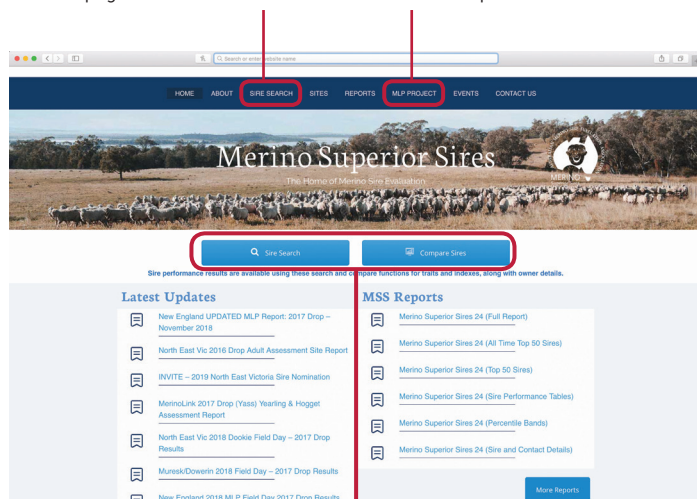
Search or enter website name

HOME ABOUT SIRE SEARCH SITES REPORTS MLP PROJECT EVENTS CONTACT US

Merino Superior Sires

The Home of Merino Sire Evaluation

MERINO

Sire Search

Compare Sires

Sire performance results are available using these search and compare functions for traits and indexes, along with owner details.

Latest Updates

New England UPDATED MLP Report: 2017 Drop – November 2018

North East Vic 2016 Drop Adult Assessment Site Report

INVITE – 2019 North East Victoria Sire Nomination

MerinoLink 2017 Drop (Yass) Yearling & Hogget Assessment Report

North East Vic 2018 Dookie Field Day – 2017 Drop Results

Muresk/Dowerin 2018 Field Day – 2017 Drop Results

New England 2018 MLP Field Day 2017 Drop Results

MSS Reports

Merino Superior Sires 24 (Full Report)

Merino Superior Sires 24 (All Time Top 50 Sires)

Merino Superior Sires 24 (Top 50 Sires)

Merino Superior Sires 24 (Sire Performance Tables)

Merino Superior Sires 24 (Percentile Bands)

Merino Superior Sires 24 (Sire and Contact Details)

More Reports